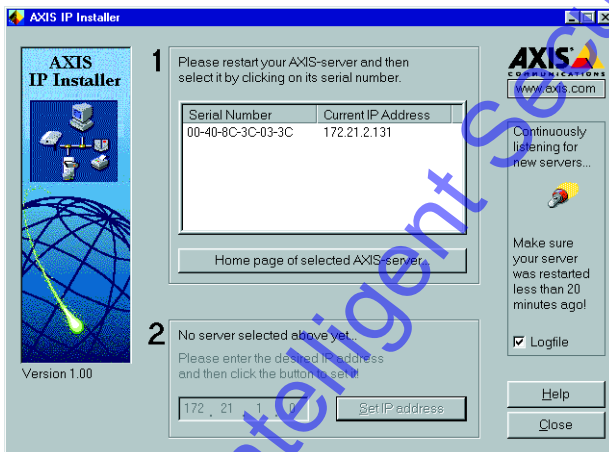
AXIS IP Installer

AXIS
IP Installer

Version 1.00

1 Please restart your AXIS-server and then select it by clicking on its serial number.

| Serial Number | Current IP Address |
|---|---|
| 00-40-8C-3C-03-3C | 172.21.2.131 |

Home page of selected AXIS-server

2 No server selected above yet...
Please enter the desired IP address and then click the button to send!

172 . 21 . 1 . 0

Set IP address

AXIS
COMMUNICATIONS
www.axis.com

Continuously listening for new servers...

Make sure your server was restarted less than 20 minutes ago!

Logfile

Help

Close

Inteligent Se